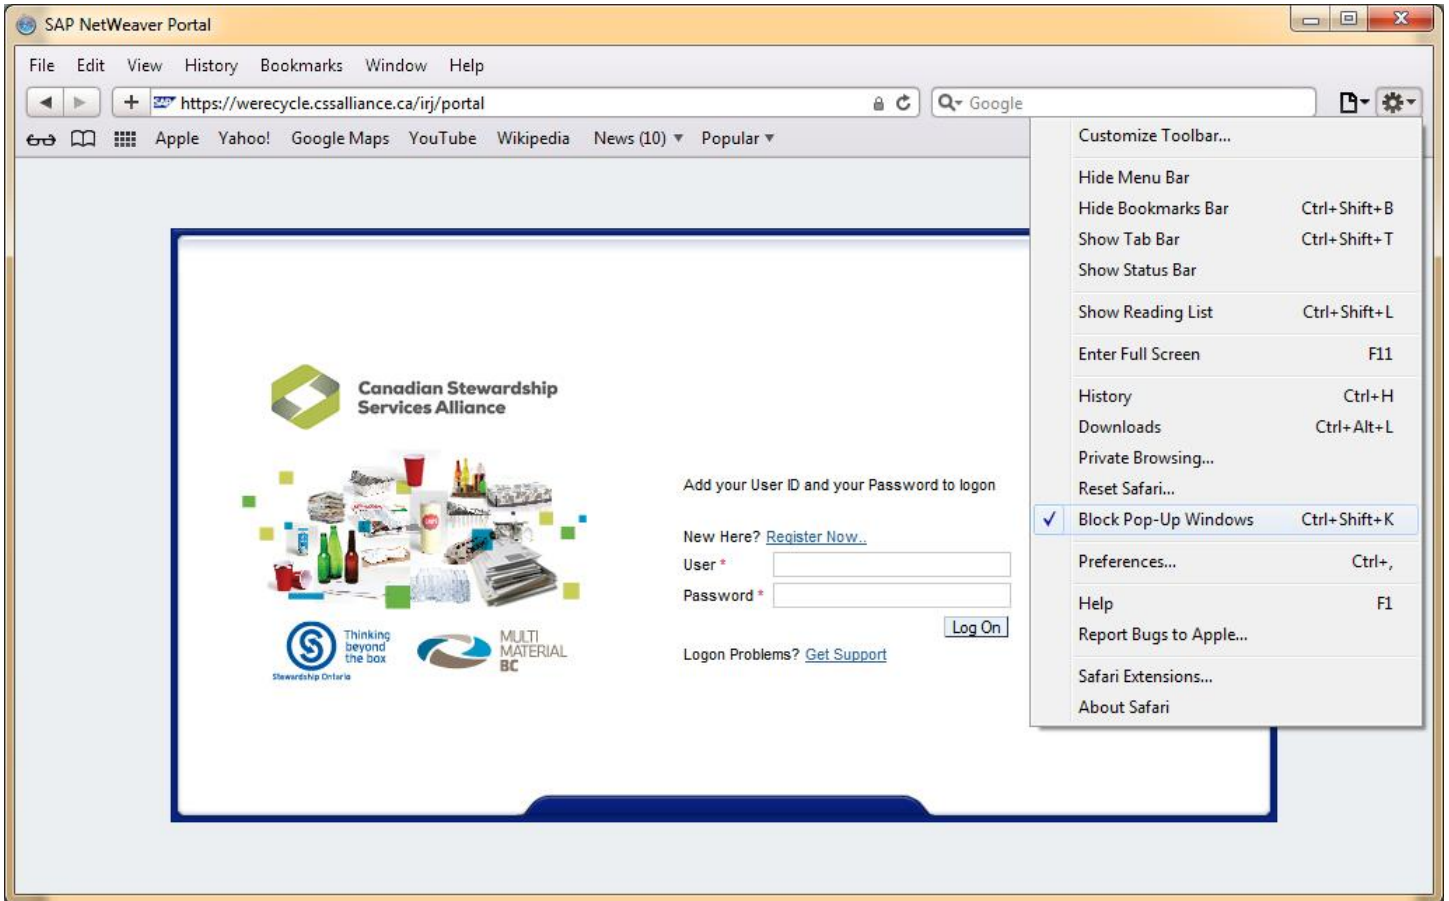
SAP NetWeaver Portal

File Edit View History Bookmarks Window Help

https://werecycle.cssalliance.ca/irj/portal

Google

Apple Yahoo! Google Maps YouTube Wikipedia News (10) Popular

Canadian Stewardship Services Alliance

Thinking beyond the box
Stewardship Ontario

MULTI MATERIAL BC

Add your User ID and your Password to logon

New Here? Register Now..

User *

Password *

Log On

Logon Problems? Get Support

Customize Toolbar...

Hide Menu Bar
Hide Bookmarks Bar Ctrl+Shift+B
Show Tab Bar Ctrl+Shift+T
Show Status Bar

Show Reading List Ctrl+Shift+L

Enter Full Screen F11

History Ctrl+H
Downloads Ctrl+Alt+L
Private Browsing...
Reset Safari...
✓ Block Pop-Up Windows Ctrl+Shift+K

Preferences... Ctrl+,

Help F1
Report Bugs to Apple...

Safari Extensions...
About Safari